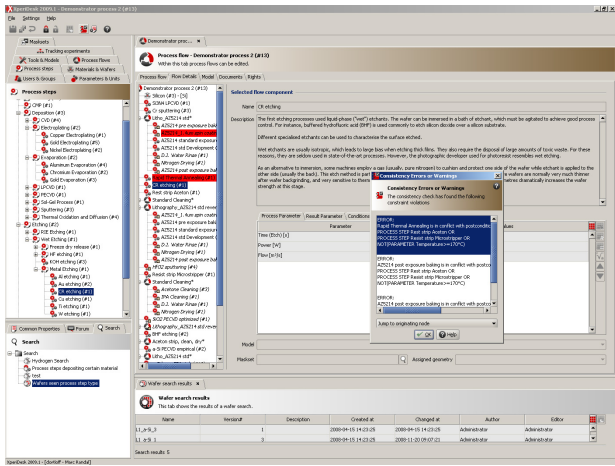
XperDesk 2009.1 - Demonstrator process 2 (#13)

File Settings Help

Maskset | Tracking experiments
Tools & Models | Process flows
Process steps | Materials & Wafers
Users & Groups | Parameters & Units

Process steps

CMP (#1)
Deposition (#3)
CVD (#4)
Electroplating (#2)
Copper Electroplating (#1)
Gold Electroplating (#5)
Nickel Electroplating (#2)
Evaporation (#2)
Aluminum Evaporation (#4)
Chromium Evaporation (#2)
Gold Evaporation (#3)
LPCVD (#1)
PECVD (#1)
Sol-Gel Process (#1)
Sputtering (#3)
Thermal Oxidation and Diffusion (#4)
Etching (#2)
RIE Etching (#1)
Wet Etching (#1)
Freeze dry release (#1)
HF etching (#1)
KOH etching (#1)
Metal Etching (#1)
Al etching (#1)
Au etching (#2)
CR etching (#1)
Cu etching (#1)
Ti etching (#1)
W etching (#1)

Common Properties | Forum | Search

Search

Search
Hydrogen Search
Process steps depositing certain material
test
Wafers went process step type

Demonstrator proc... ×

Process flow - Demonstrator process 2 (#13)
Within this tab process flows can be edited.

Process Flow | Flow Details | Model | Documents | Rights

Demonstrator process 2 (#13)
Silicon (#3) - [3]
SOWA LPCVD (#1)
Cr sputtering (#3)
Litho_AZ5214 std*
AZ5214 pre exposure bak
AZ5214_1.4um spin coatin
AZ5214 standard exposure
AZ5214 std Development
D.I. Water Rinse (#1)
Nitrogen Drying (#1)
AZ5214 post exposure bak
CR etching (#1)
Resist strip Aceton (#1)
Standard Cleaning*
Lithography_AZ5214 std
AZ5214_1.4um spin coatin
AZ5214 standard exposure
AZ5214 std Development
D.I. Water Rinse (#1)
Nitrogen Drying (#1)
AZ5214 post exposure bak
HfO2 sputtering (#4)
Resist strip Microstripper
Standard Cleaning*
Acetone Cleaning (#3)
IPA Cleaning (#1)
D.I. Water Rinse (#1)
Nitrogen Drying (#1)
SiO2 PECVD optimized (#1)
Lithography_AZ5214 std
BHF etching (#1)
Aceton strip, clean, dry*
a-Si PECVD optimized (#2)
Litho_AZ5214 std*

Selected flow component

Name: CR etching

Description: The first etching processes used liquid-phase ("wet") etchants. The wafer can be immersed in a bath of etchant, which must be agitated to achieve good process control. For instance, buffered hydrofluoric acid (BHF) is used commonly to etch silicon dioxide over a silicon substrate.

Different specialised etchants can be used to characterise the surface etched.

Wet etchants are usually isotropic, which leads to large bias when etching thick films. They also require the disposal of large amounts of toxic waste. For these reasons, they are seldom used in state-of-the-art processes. However, the photographic developer used for photoresist resembles wet etching.

As an alternative to immersion, some machines employ a gas (usually pure nitrogen) to cushion and protect one side of the wafer while etchant is applied to the other side (usually the back). This etch method is part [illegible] wafers are normally very much thinner after wafer backgrinding, and very sensitive to therm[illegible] dramatically increases the wafer strength at this stage.

Process Parameter | Result Parameter | Conditions
Parameter | Values
Time (Etch) [s]
Power [W]
Flow [sccm]

Model
Mask set | Assigned geometry

Consistency Errors or Warnings ×
Consistency Errors or Warnings
The consistency check has found the following constraint violations:

ERROR:
Rapid Thermal Annealing is in conflict with postcondition
PROCESS STEP Resist strip Aceton OR
PROCESS STEP Resist strip Microstripper OR
NOT(PARAMETER Temperature>=170°C)

ERROR:
AZ5214 post exposure baking is in conflict with postcon
PROCESS STEP Resist strip Aceton OR
PROCESS STEP Resist strip Microstripper OR
NOT(PARAMETER Temperature>=170°C)

ERROR:
AZ5214 post exposure baking is in conflict with postcon

Jump to originating node
OK | Help

Wafer search results ×
Wafer search results
This tab shows the results of a wafer search.

| Name | Herkunft | Description | Created at | Changed at | Author | Editor |
|---|---|---|---|---|---|---|
| L1_a-Si_3 | | 1 | 2008-04-15 14:23:25 | 2008-04-15 14:23:25 | Administrator | Administrator |
| L1_a-Si_1 | | 3 | 2008-04-15 14:23:25 | 2008-11-20 09:07:21 | Administrator | Administrator |

Search results: 5

XperDesk 2009.1 - [dorloff - Marc Randal]